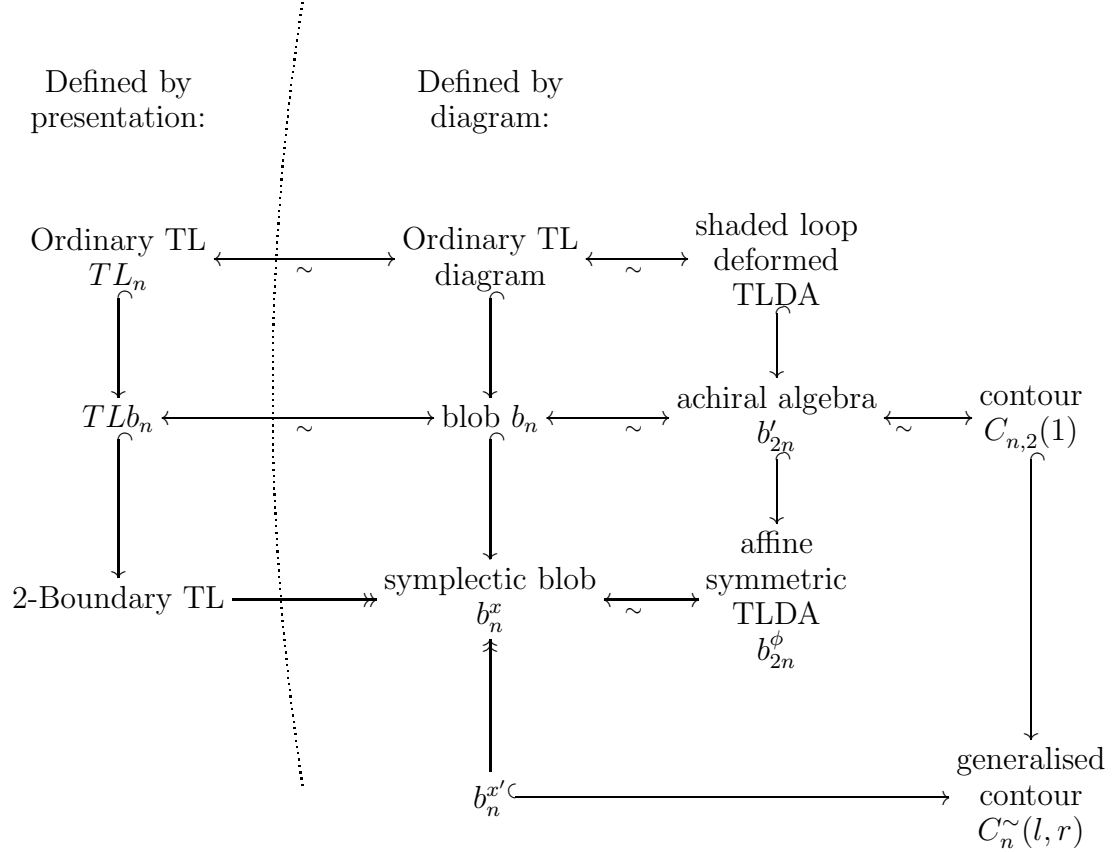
Defined by presentation:

Defined by diagram:

Ordinary TL $TL_n$

$\sim$

Ordinary TL diagram

$\sim$

shaded loop deformed TLDA

$TLb_n$

$\sim$

blob $b_n$

$\sim$

achiral algebra $b'_{2n}$

$\sim$

contour $C_{n,2}(1)$

2-Boundary TL

symplectic blob $b_n^x$

$\sim$

affine symmetric TLDA $b_{2n}^{\phi}$

$b_n^{x'}$

generalised contour $C_n^{\sim}(l,r)$